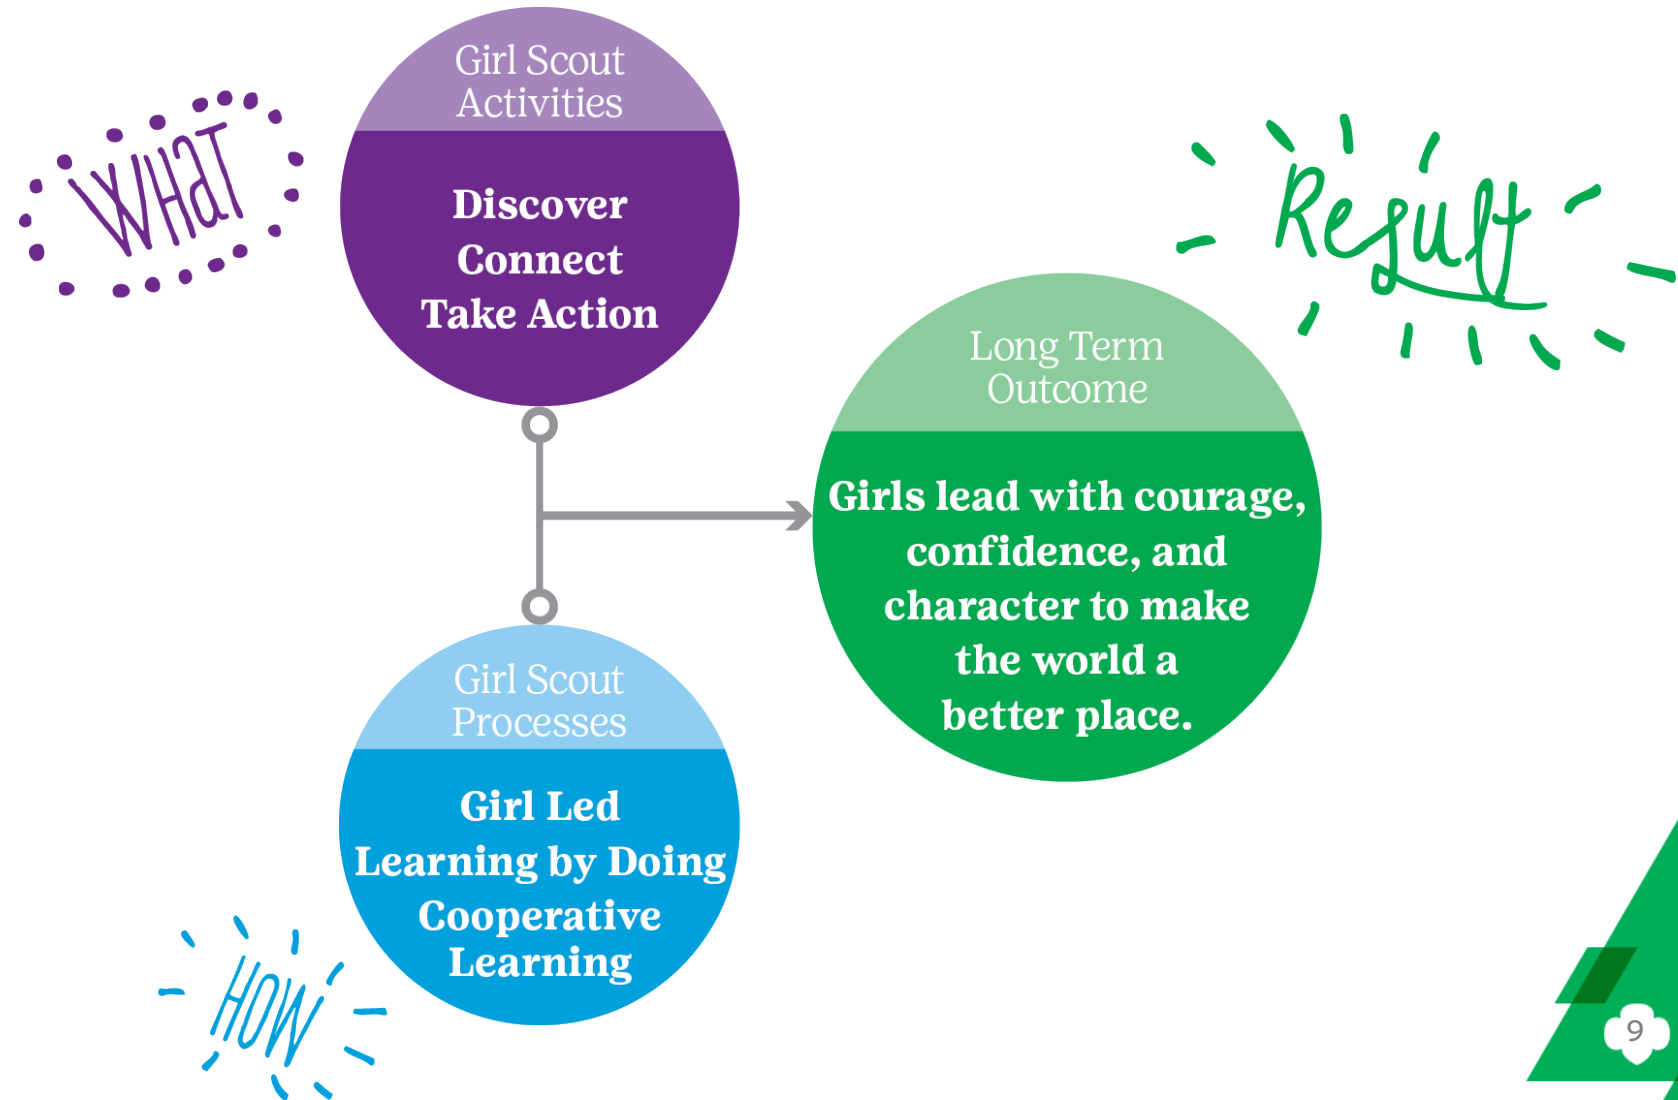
WHAT

Girl Scout Activities

Discover
Connect
Take Action

Result

Long Term Outcome

Girls lead with courage, confidence, and character to make the world a better place.

Girl Scout Processes

Girl Led
Learning by Doing
Cooperative Learning

HOW

9